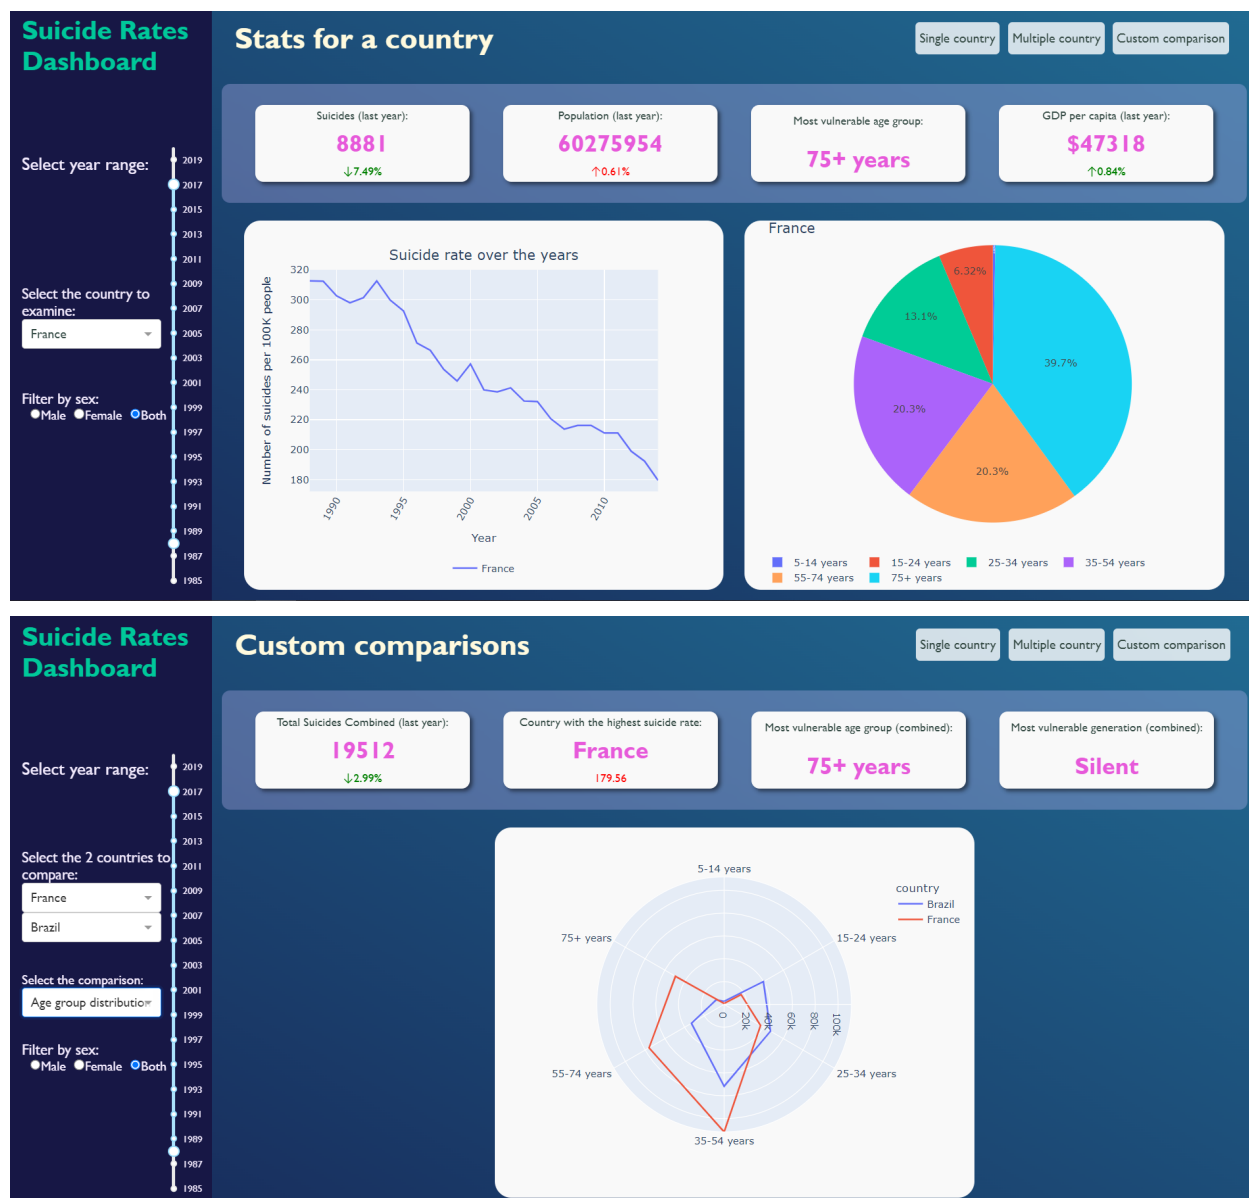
Suicide Rates Dashboard

Stats for a country

Single country Multiple country Custom comparison

Select year range:

2019 2017 2015 2013 2011 2009 2007 2005 2003 2001 1999 1997 1995 1993 1991 1989 1987 1985

Select the country to examine:

France

Filter by sex:
Male Female Both

Suicides (last year):
8881
↓7.49%

Population (last year):
60275954
↑0.61%

Most vulnerable age group:
75+ years

GDP per capita (last year):
$47318
↑0.84%

Suicide rate over the years

Number of suicides per 100K people

320 300 280 260 240 220 200 180

1990 1995 2000 2005 2010

Year

France

France

6.32%
13.1%
39.7%
20.3%
20.3%

5-14 years 15-24 years 25-34 years 35-54 years
55-74 years 75+ years

Suicide Rates Dashboard

Custom comparisons

Single country Multiple country Custom comparison

Select year range:

2019 2017 2015 2013 2011 2009 2007 2005 2003 2001 1999 1997 1995 1993 1991 1989 1987 1985

Select the 2 countries to compare:

France

Brazil

Select the comparison:

Age group distributio

Filter by sex:
Male Female Both

Total Suicides Combined (last year):
19512
↓2.99%

Country with the highest suicide rate:
France
179.56

Most vulnerable age group (combined):
75+ years

Most vulnerable generation (combined):
Silent

5-14 years
15-24 years
25-34 years
35-54 years
55-74 years
75+ years

0 20k 40k 60k 80k 100k

country
Brazil
France